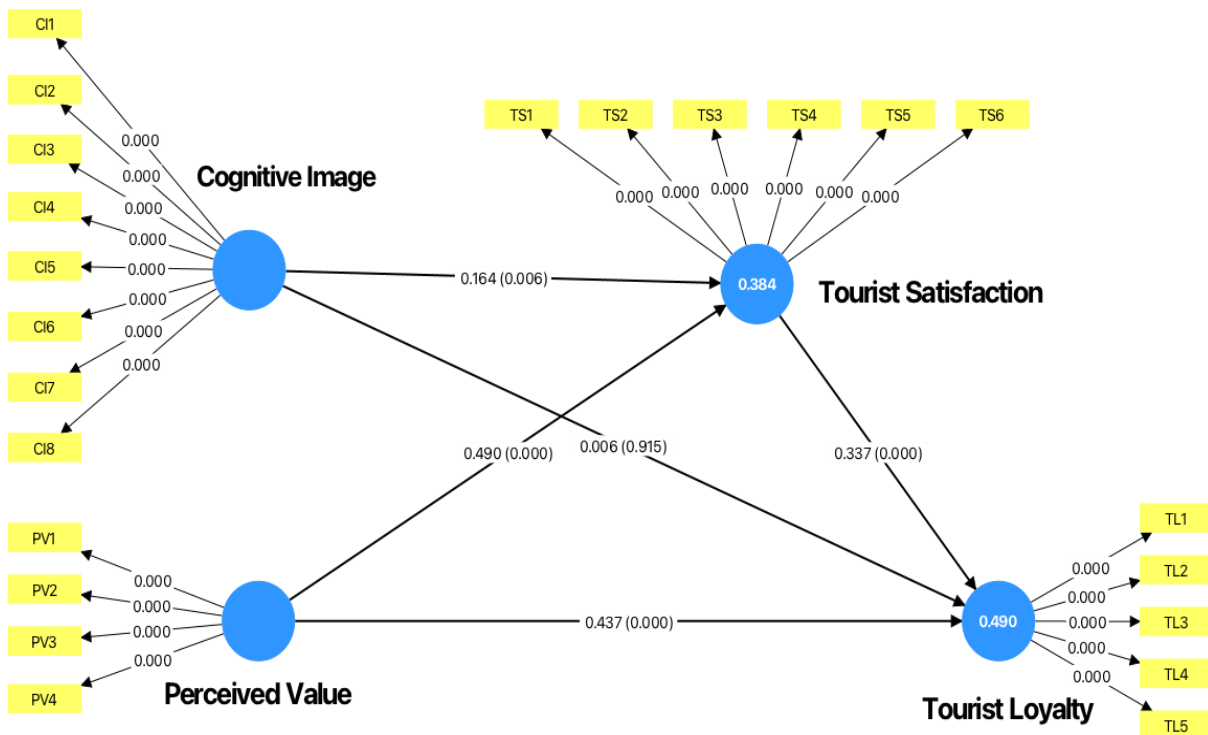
CI1
CI2
CI3
CI4
CI5
CI6
CI7
CI8

0.000
0.000
0.000
0.000
0.000
0.000
0.000
0.000

Cognitive Image

TS1 TS2 TS3 TS4 TS5 TS6

0.000 0.000 0.000 0.000 0.000 0.000

0.164 (0.006)

0.384

Tourist Satisfaction

0.490 (0.000)

0.006 (0.915)

0.337 (0.000)

PV1
PV2
PV3
PV4

0.000
0.000
0.000
0.000

Perceived Value

0.437 (0.000)

0.490

Tourist Loyalty

0.000
0.000
0.000
0.000
0.000

TL1
TL2
TL3
TL4
TL5